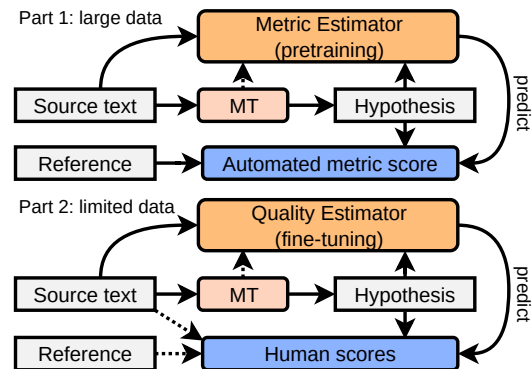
Part 1: large data

Metric Estimator (pretraining)

Source text

MT

Hypothesis

predict

Reference

Automated metric score

Part 2: limited data

Quality Estimator (fine-tuning)

Source text

MT

Hypothesis

predict

Reference

Human scores